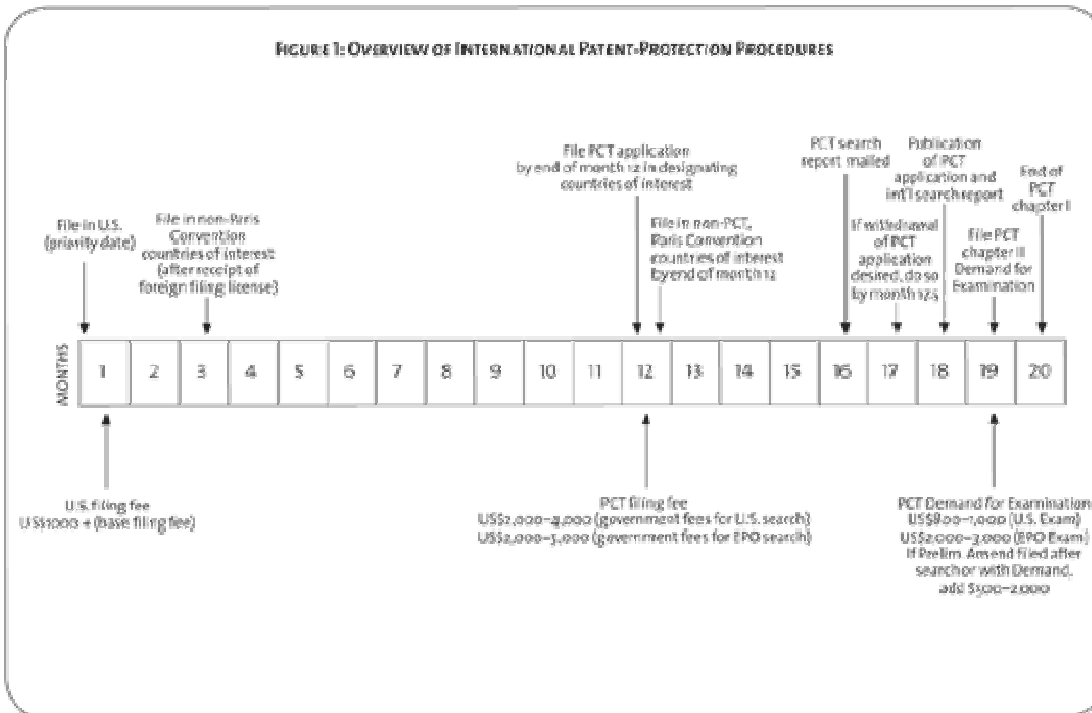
FIGURE 1: OVERVIEW OF INTERNATIONAL PATENT-PROTECTION PROCEDURES

File in U.S. (priority date)

File in non-Paris Convention countries of interest (after receipt of foreign filing license)

File PCT application by end of month 12 in designating countries of interest

File in non-PCT, Paris Convention countries of interest by end of month 12

PCT search report mailed

If withdrawal of PCT application desired, do so by month 17.5

Publication of PCT application and int'l search report

File PCT chapter II Demand for Examination

End of PCT chapter I

MONTHS

| 1 | 2 | 3 | 4 | 5 | 6 | 7 | 8 | 9 | 10 | 11 | 12 | 13 | 14 | 15 | 16 | 17 | 18 | 19 | 20 |
|---|---|---|---|---|---|---|---|---|---|---|---|---|---|---|---|---|---|---|---|

U.S. filing fee US$1000 + (base filing fee)

PCT filing fee
US$2,000–4,000 (government fees for U.S. search)
US$2,000–5,000 (government fees for EPO search)

PCT Demand for Examination
US$800–1,000 (U.S. Exam)
US$2,000–3,000 (EPO Exam)
If Prelim. Amend filed after search or with Demand, add $500–2,000